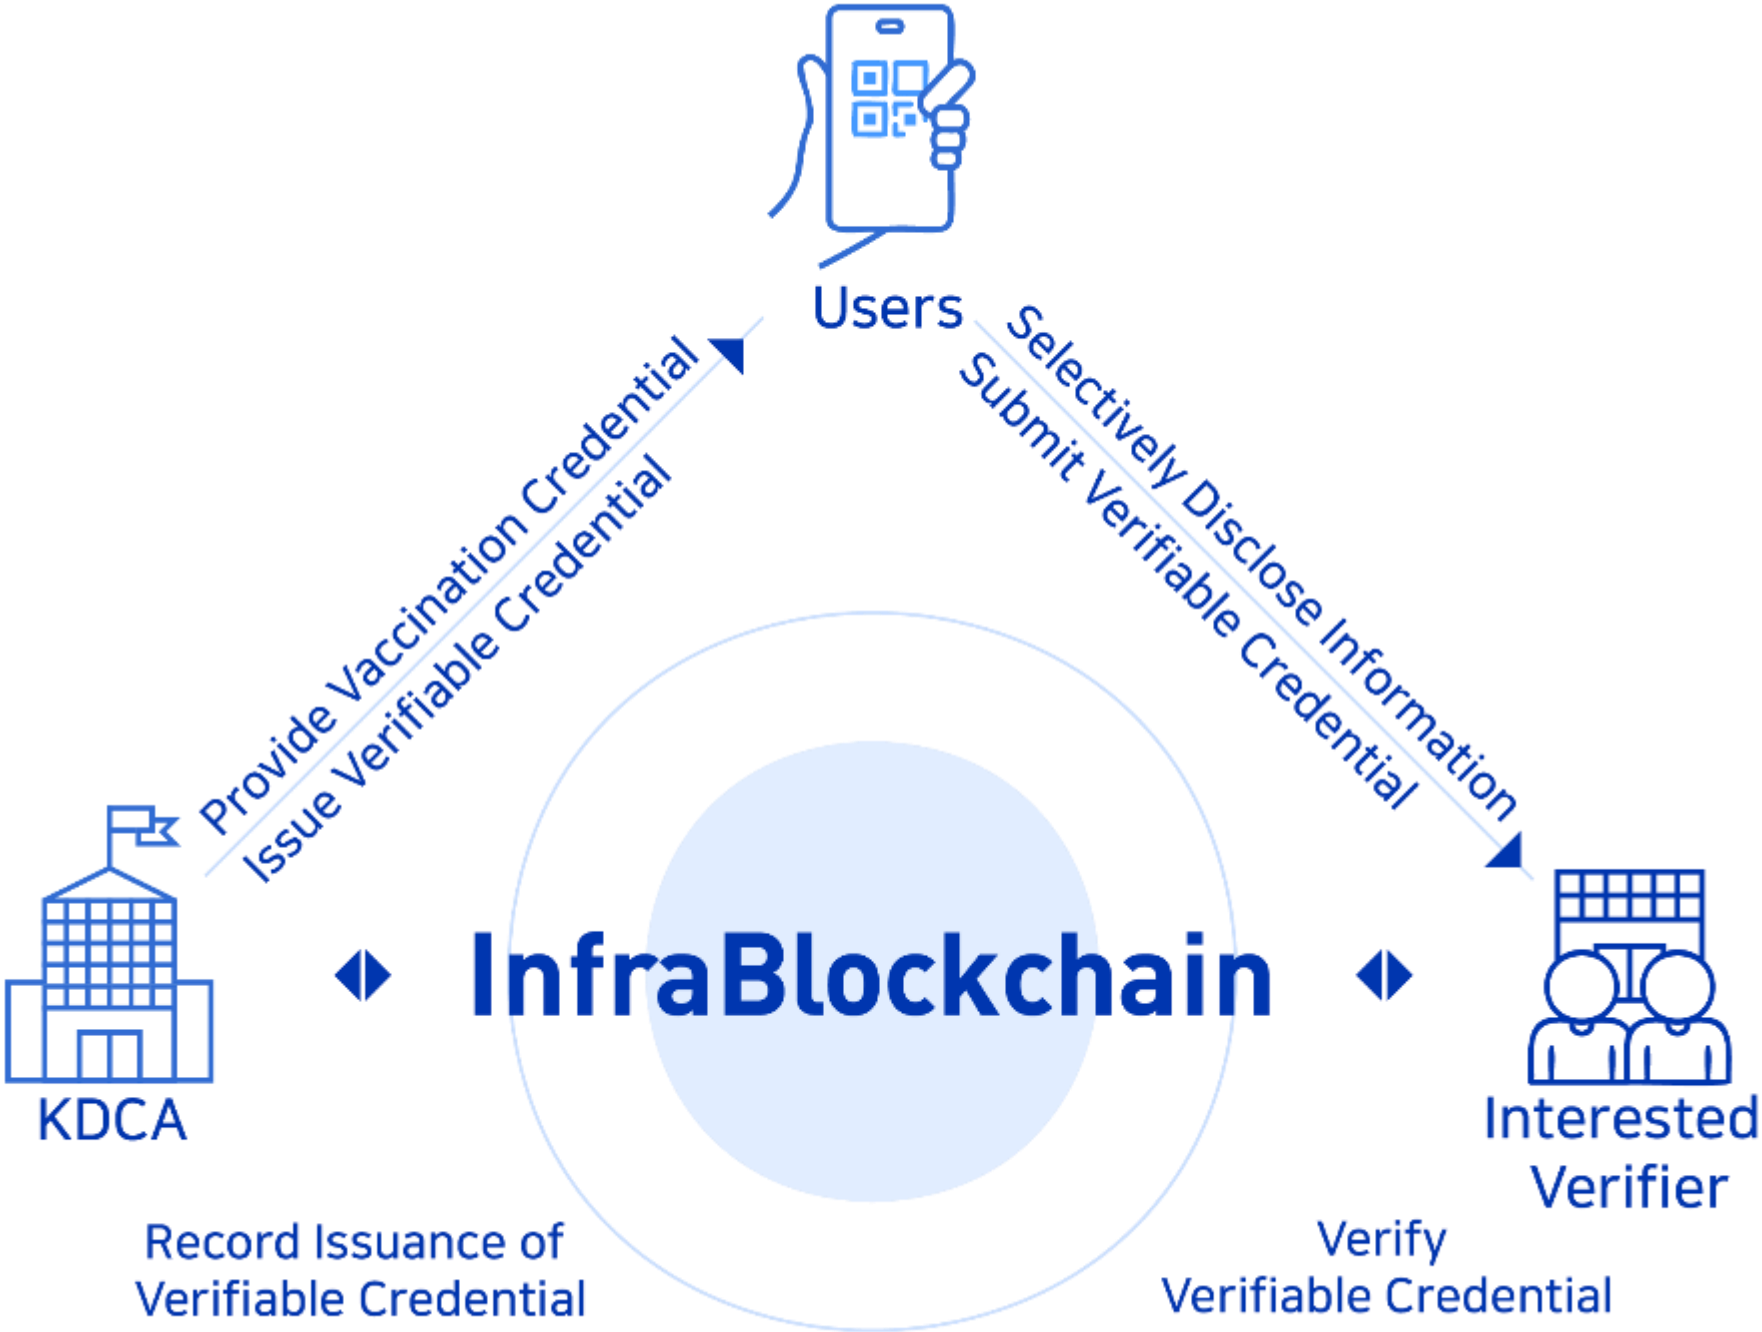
Users

Provide Vaccination Credential
Issue Verifiable Credential

Selectively Disclose Information
Submit Verifiable Credential

KDCA

InfraBlockchain

Interested Verifier

Record Issuance of Verifiable Credential

Verify Verifiable Credential